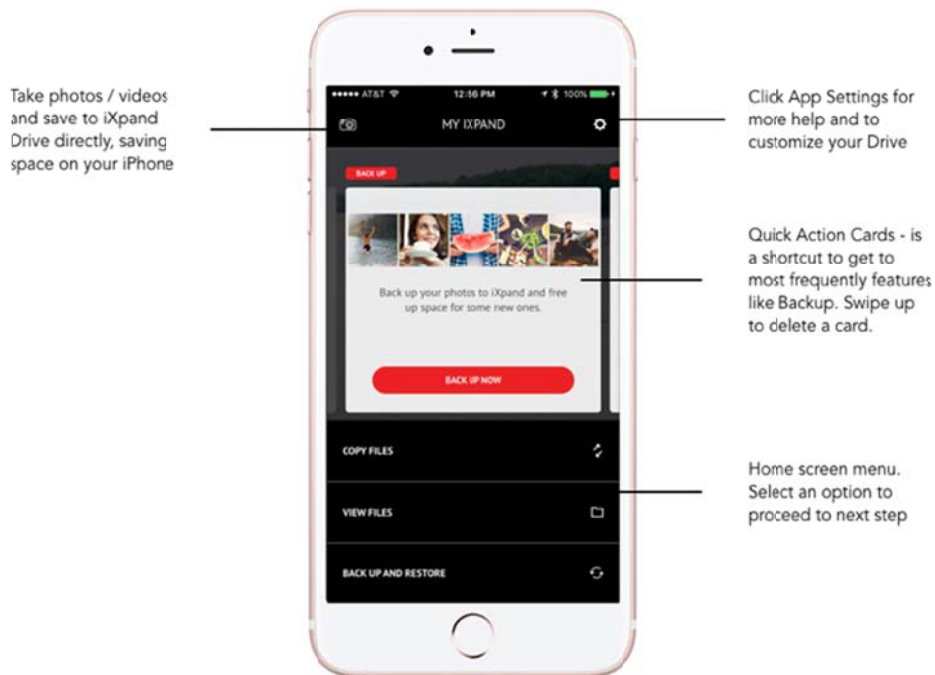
Take photos / videos and save to iXpand Drive directly, saving space on your iPhone

••••• AT&T 12:16 PM 100%

MY IXPAND

Click App Settings for more help and to customize your Drive

BACK UP

Back up your photos to iXpand and free up space for some new ones.

BACK UP NOW

Quick Action Cards - is a shortcut to get to most frequently features like Backup. Swipe up to delete a card.

COPY FILES

VIEW FILES

BACK UP AND RESTORE

Home screen menu. Select an option to proceed to next step